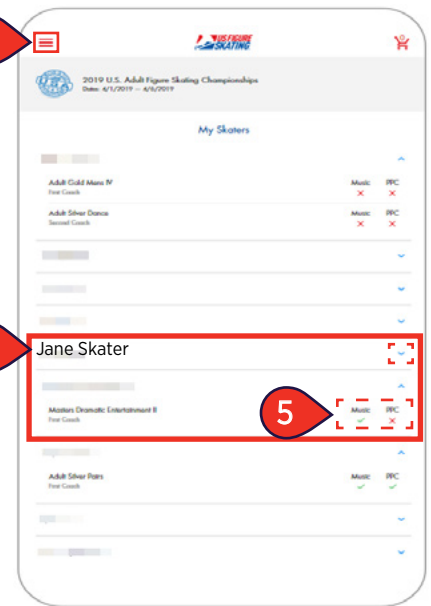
US FIGURE SKATING

2019 U.S. Adult Figure Skating Championships
Dates: 4/1/2019 – 4/6/2019

My Skaters

Adult Gold Mens IV
First Coach
Music ✕
PPC ✕

Adult Silver Dance
Second Coach
Music ✕
PPC ✕

Jane Skater

Masters Dramatic Entertainment II
First Coach
5
Music ✓
PPC ✕

Adult Silver Pairs
First Coach
Music ✓
PPC ✓